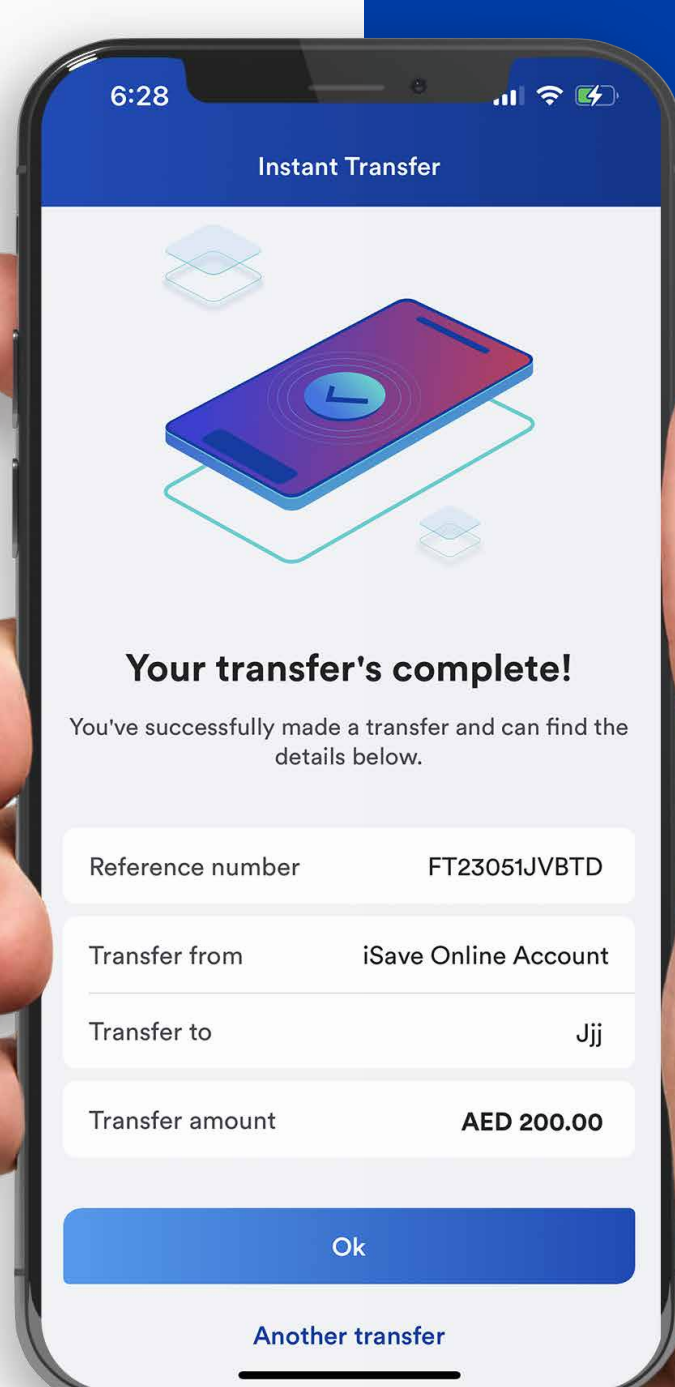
6:28

Instant Transfer

Your transfer's complete!

You've successfully made a transfer and can find the details below.

| | |
|---|---|
| Reference number | FT23051JVBTD |
| Transfer from | iSave Online Account |
| Transfer to | Jjj |
| Transfer amount | AED 200.00 |

Ok

Another transfer